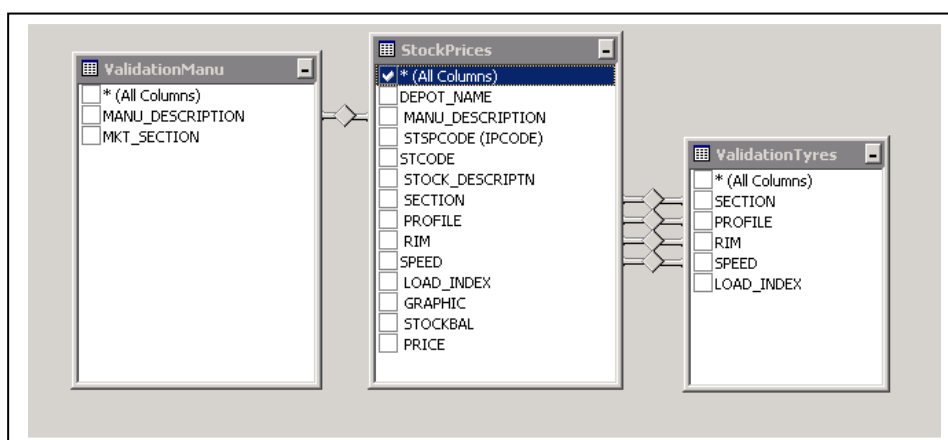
ValidationManu
* (All Columns)
MANU_DESCRIPTION
MKT_SECTION

StockPrices
* (All Columns)
DEPOT_NAME
MANU_DESCRIPTION
STSPCODE (IPCODE)
STCODE
STOCK_DESCRIPTN
SECTION
PROFILE
RIM
SPEED
LOAD_INDEX
GRAPHIC
STOCKBAL
PRICE

ValidationTyres
* (All Columns)
SECTION
PROFILE
RIM
SPEED
LOAD_INDEX